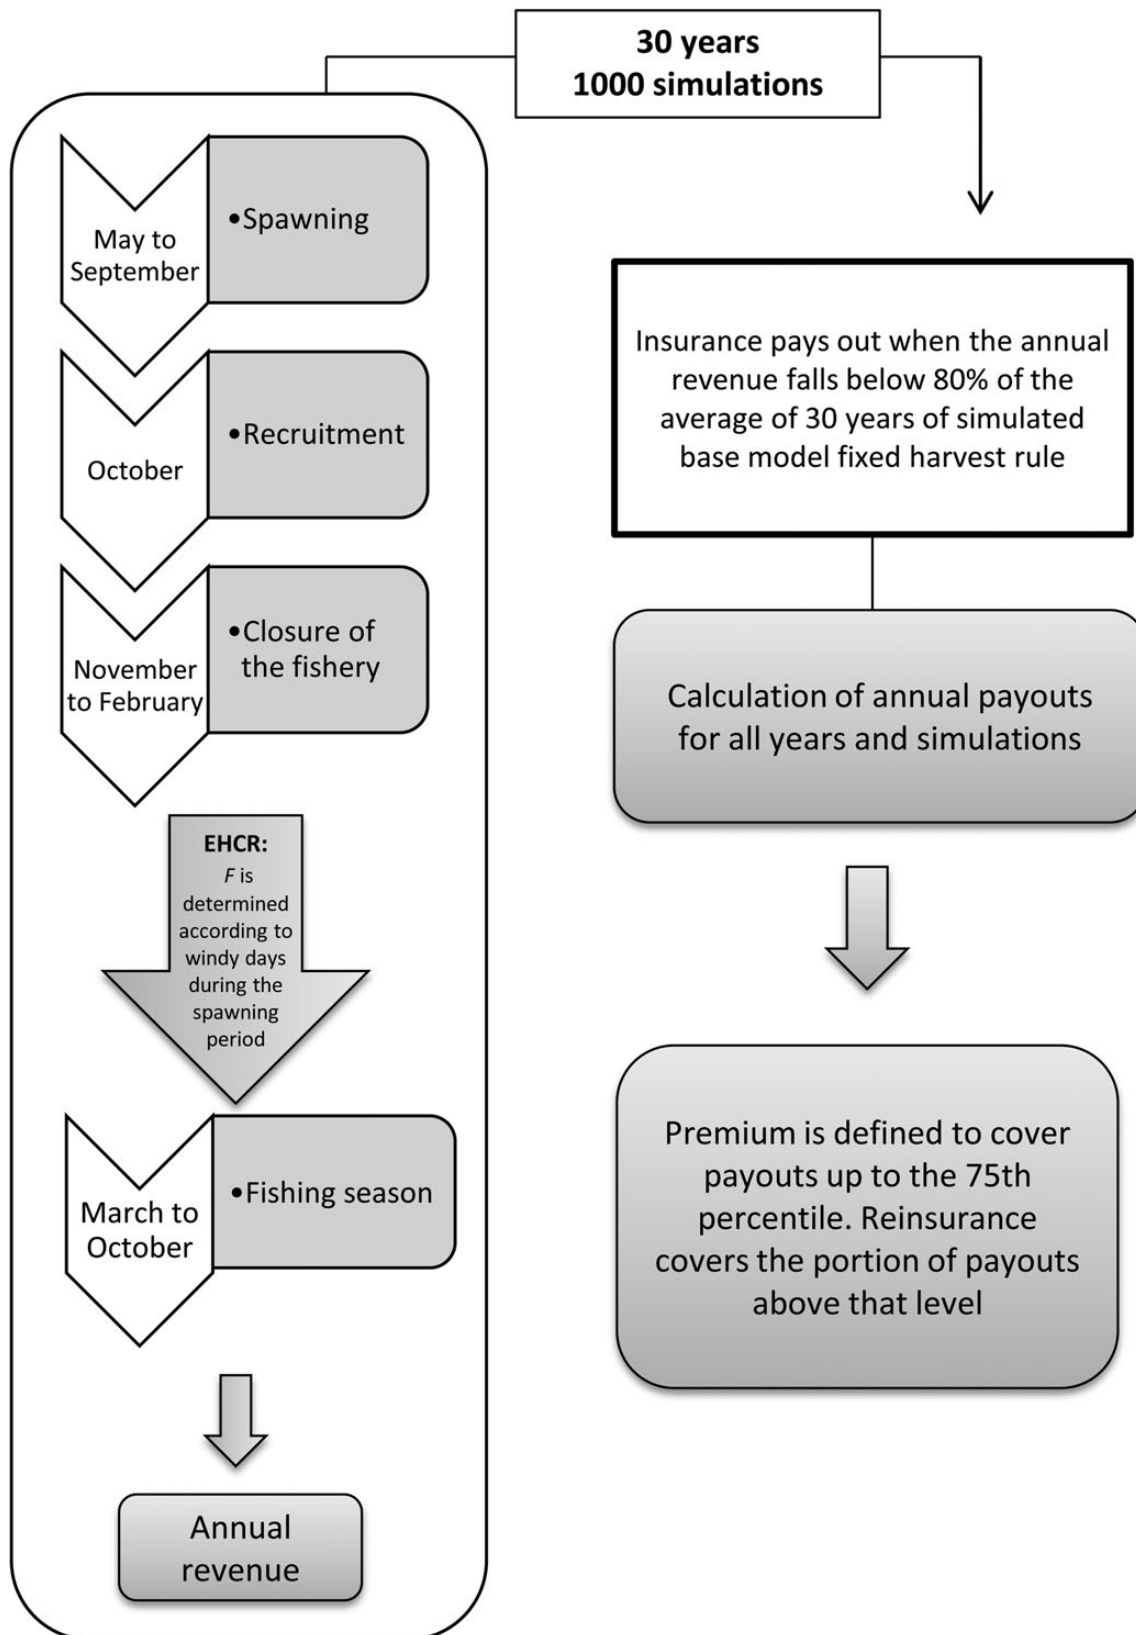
30 years
1000 simulations

May to September

•Spawning

October

•Recruitment

November to February

•Closure of the fishery

EHCR:
$F$ is determined according to windy days during the spawning period

March to October

•Fishing season

Annual revenue

Insurance pays out when the annual revenue falls below 80% of the average of 30 years of simulated base model fixed harvest rule

Calculation of annual payouts for all years and simulations

Premium is defined to cover payouts up to the 75th percentile. Reinsurance covers the portion of payouts above that level